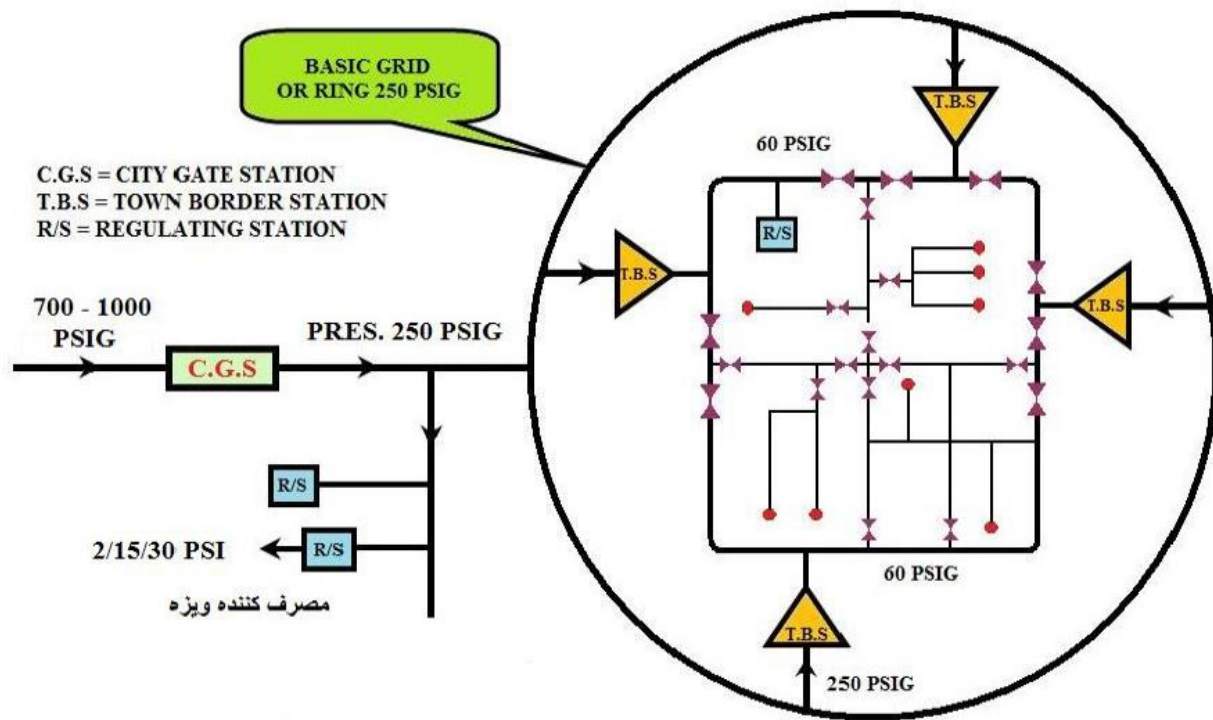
BASIC GRID OR RING 250 PSIG

C.G.S = CITY GATE STATION
T.B.S = TOWN BORDER STATION
R/S = REGULATING STATION

T.B.S

60 PSIG

R/S

T.B.S

T.B.S

700 - 1000 PSIG

C.G.S

PRES. 250 PSIG

R/S

2/15/30 PSI

R/S

مصرف کننده ویزه

60 PSIG

T.B.S

250 PSIG